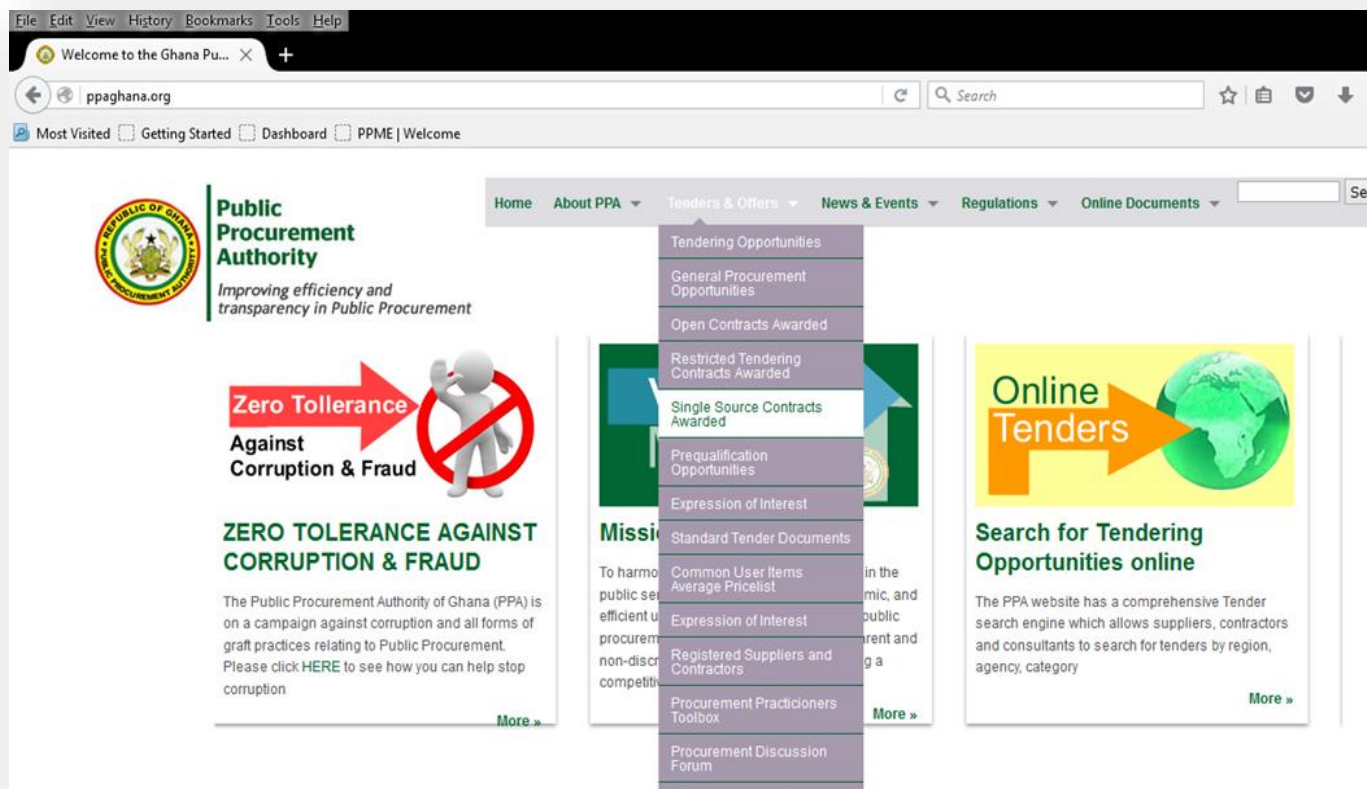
File Edit View History Bookmarks Tools Help

Welcome to the Ghana Pu...

ppaghana.org

Search

Most Visited Getting Started Dashboard PPME | Welcome

REPUBLIC OF GHANA PUBLIC PROCUREMENT AUTHORITY

Public Procurement Authority

Improving efficiency and transparency in Public Procurement

Home About PPA Tenders & Offers News & Events Regulations Online Documents Se

Tendering Opportunities
General Procurement Opportunities
Open Contracts Awarded
Restricted Tendering Contracts Awarded
Single Source Contracts Awarded
Prequalification Opportunities
Expression of Interest
Standard Tender Documents
Common User Items Average Pricelist
Expression of Interest
Registered Suppliers and Contractors
Procurement Practicioners Toolbox
Procurement Discussion Forum

Zero Tollerance Against Corruption & Fraud

ZERO TOLERANCE AGAINST CORRUPTION & FRAUD

The Public Procurement Authority of Ghana (PPA) is on a campaign against corruption and all forms of graft practices relating to Public Procurement. Please click HERE to see how you can help stop corruption

More »

Missi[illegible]

To harmo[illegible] in the public se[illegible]mic, and efficient u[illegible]public procurem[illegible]rent and non-discr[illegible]g a competiti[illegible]

More »

Online Tenders

Search for Tendering Opportunities online

The PPA website has a comprehensive Tender search engine which allows suppliers, contractors and consultants to search for tenders by region, agency, category

More »